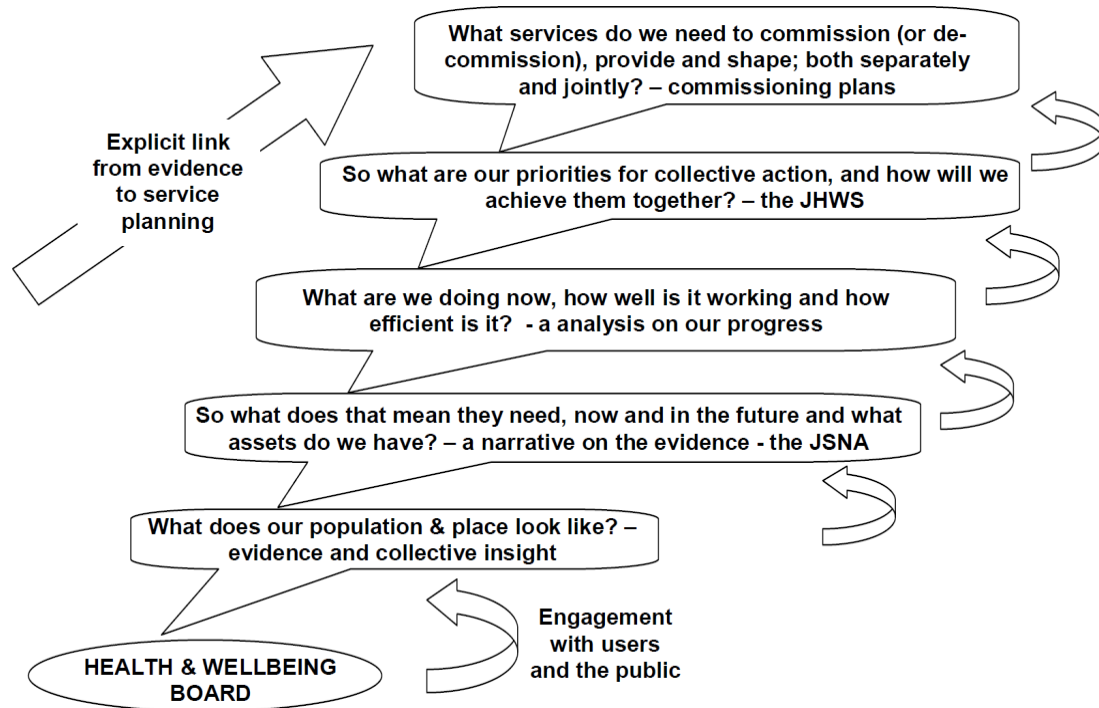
Explicit link from evidence to service planning

What services do we need to commission (or decommission), provide and shape; both separately and jointly? – commissioning plans

So what are our priorities for collective action, and how will we achieve them together? – the JHWS

What are we doing now, how well is it working and how efficient is it? - a analysis on our progress

So what does that mean they need, now and in the future and what assets do we have? – a narrative on the evidence - the JSNA

What does our population & place look like? – evidence and collective insight

Engagement with users and the public

HEALTH & WELLBEING BOARD